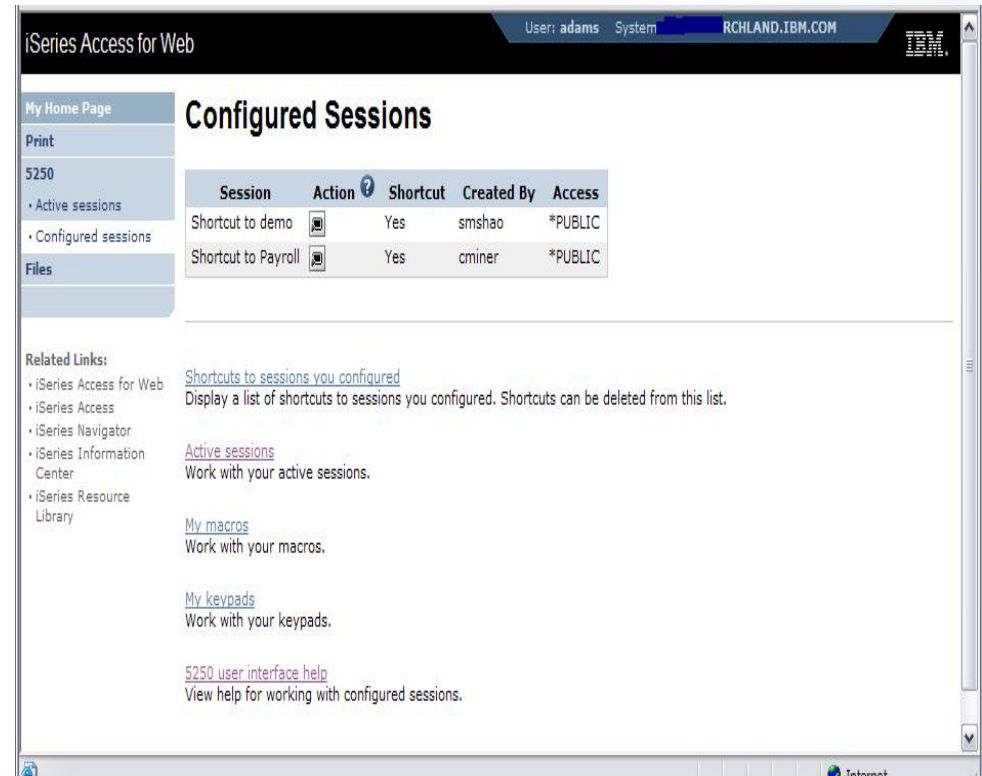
iSeries Access for Web

User: adams System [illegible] RCHLAND.IBM.COM

IBM.

My Home Page
Print
5250
· Active sessions
· Configured sessions
Files

Related Links:
· iSeries Access for Web
· iSeries Access
· iSeries Navigator
· iSeries Information Center
· iSeries Resource Library

Configured Sessions

| Session | Action | Shortcut | Created By | Access |
|---|---|---|---|---|
| Shortcut to demo | | Yes | smshao | *PUBLIC |
| Shortcut to Payroll | | Yes | cminer | *PUBLIC |

Shortcuts to sessions you configured
Display a list of shortcuts to sessions you configured. Shortcuts can be deleted from this list.

Active sessions
Work with your active sessions.

My macros
Work with your macros.

My keypads
Work with your keypads.

5250 user interface help
View help for working with configured sessions.

Internet